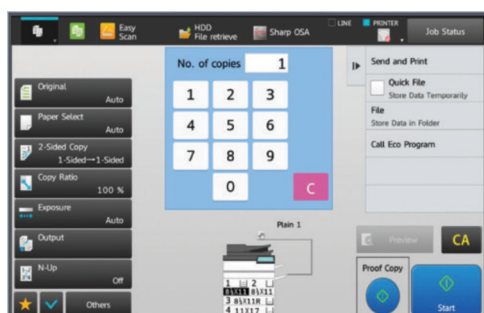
Easy Scan
HDD File retrieve
Sharp OSA
LINE
PRINTER
Job Status

No. of copies 1

1 2 3
4 5 6
7 8 9
0
C

Send and Print
Quick File
Store Data Temporarily
File
Store Data in Folder
Call Eco Program

Original
Auto
Paper Select
Auto
2-Sided Copy
1-Sided→1-Sided
Copy Ratio
100 %
Exposure
Auto
Output
N-Up
Off
Others

Plain 1

1 2
8½x11 8½x11
3 8½x11R
4 11x17

Preview
CA
Proof Copy
Start